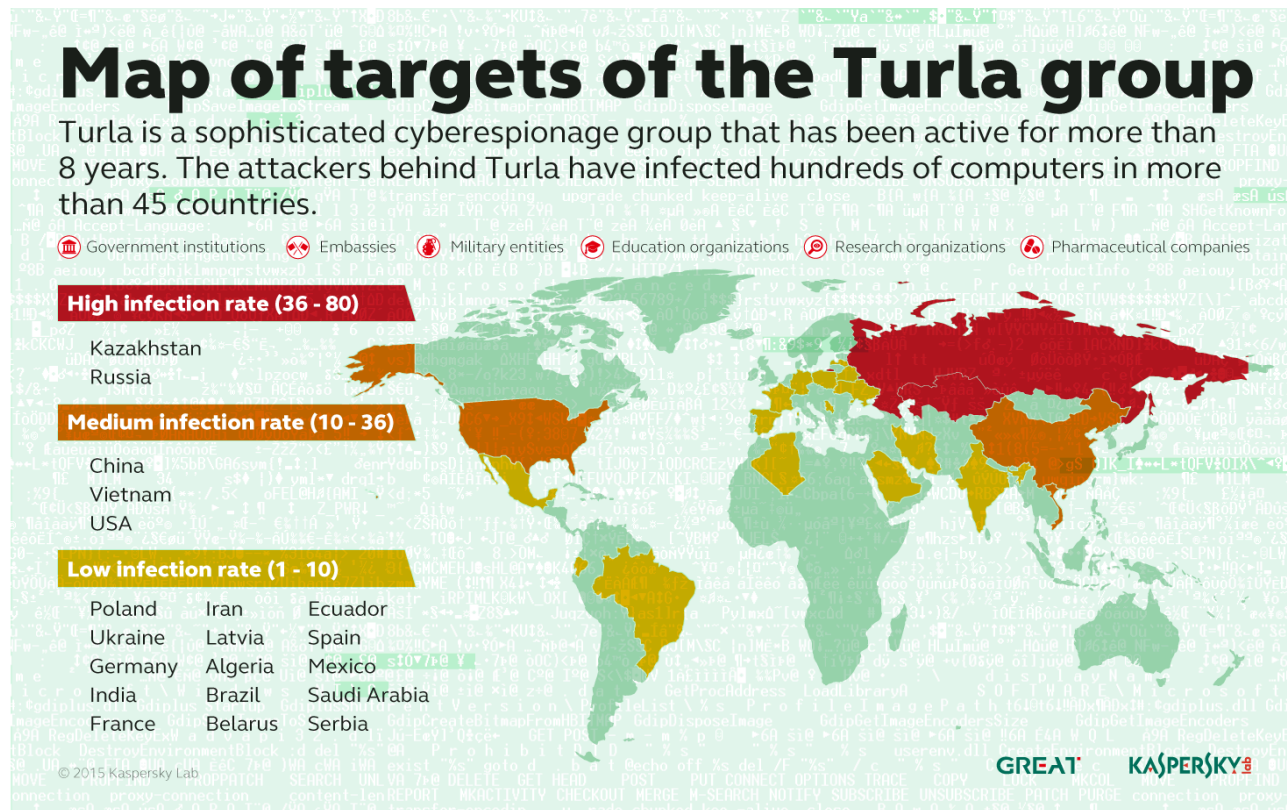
Map of targets of the Turla group

Turla is a sophisticated cyberespionage group that has been active for more than 8 years. The attackers behind Turla have infected hundreds of computers in more than 45 countries.

Government institutions Embassies Military entities Education organizations Research organizations Pharmaceutical companies

High infection rate (36 - 80)

Kazakhstan
Russia

Medium infection rate (10 - 36)

China
Vietnam
USA

Low infection rate (1 - 10)

| | | |
|---|---|---|
| Poland | Iran | Ecuador |
| Ukraine | Latvia | Spain |
| Germany | Algeria | Mexico |
| India | Brazil | Saudi Arabia |
| France | Belarus | Serbia |

© 2015 Kaspersky Lab

GREAT

KASPERSKY lab